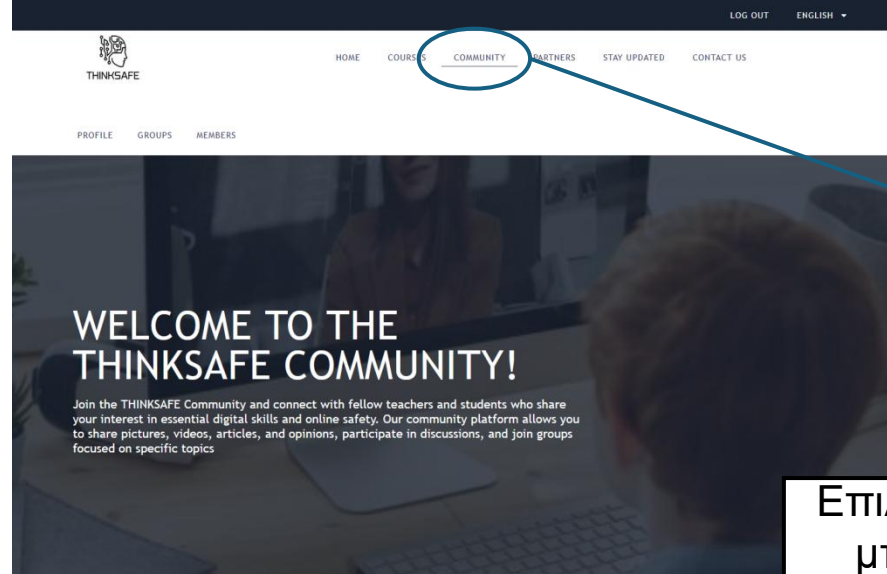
LOG OUT ENGLISH

THINKSAFE

HOME COURSES COMMUNITY PARTNERS STAY UPDATED CONTACT US

PROFILE GROUPS MEMBERS

WELCOME TO THE THINKSAFE COMMUNITY!

Join the THINKSAFE Community and connect with fellow teachers and students who share your interest in essential digital skills and online safety. Our community platform allows you to share pictures, videos, articles, and opinions, participate in discussions, and join groups focused on specific topics

Επι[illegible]
μ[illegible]